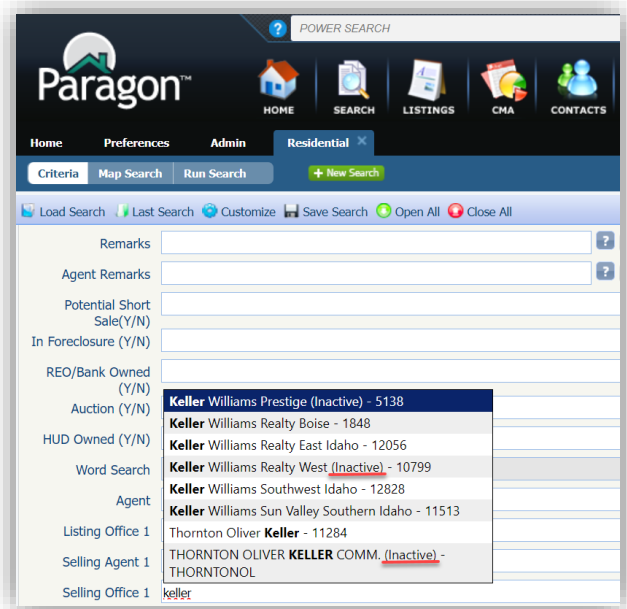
? POWER SEARCH

Paragon™

HOME SEARCH LISTINGS CMA CONTACTS

Home Preferences Admin Residential ✕

Criteria Map Search Run Search + New Search

Load Search Last Search Customize Save Search Open All Close All

Remarks ?

Agent Remarks ?

Potential Short Sale(Y/N)

In Foreclosure (Y/N)

REO/Bank Owned (Y/N)

Auction (Y/N)

HUD Owned (Y/N)

Word Search

Agent

Listing Office 1

Selling Agent 1

Selling Office 1 keller

Keller Williams Prestige (Inactive) - 5138
Keller Williams Realty Boise - 1848
Keller Williams Realty East Idaho - 12056
Keller Williams Realty West (Inactive) - 10799
Keller Williams Southwest Idaho - 12828
Keller Williams Sun Valley Southern Idaho - 11513
Thornton Oliver Keller - 11284
THORNTON OLIVER KELLER COMM. (Inactive) - THORNTONOL